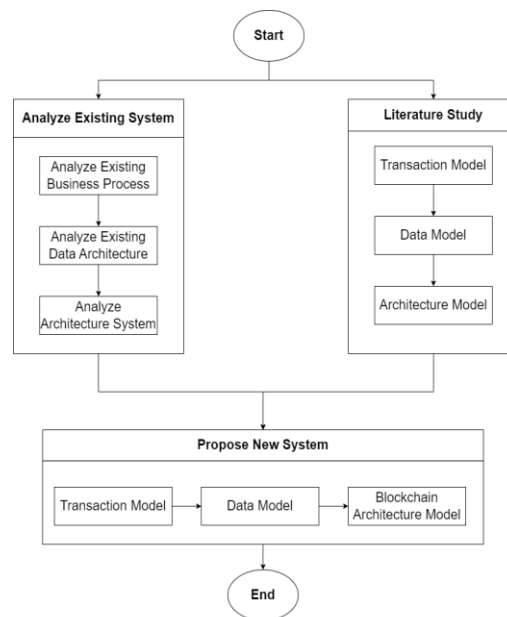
Start

Analyze Existing System

Analyze Existing Business Process

Analyze Existing Data Architecture

Analyze Architecture System

Literature Study

Transaction Model

Data Model

Architecture Model

Propose New System

Transaction Model

Data Model

Blockchain Architecture Model

End